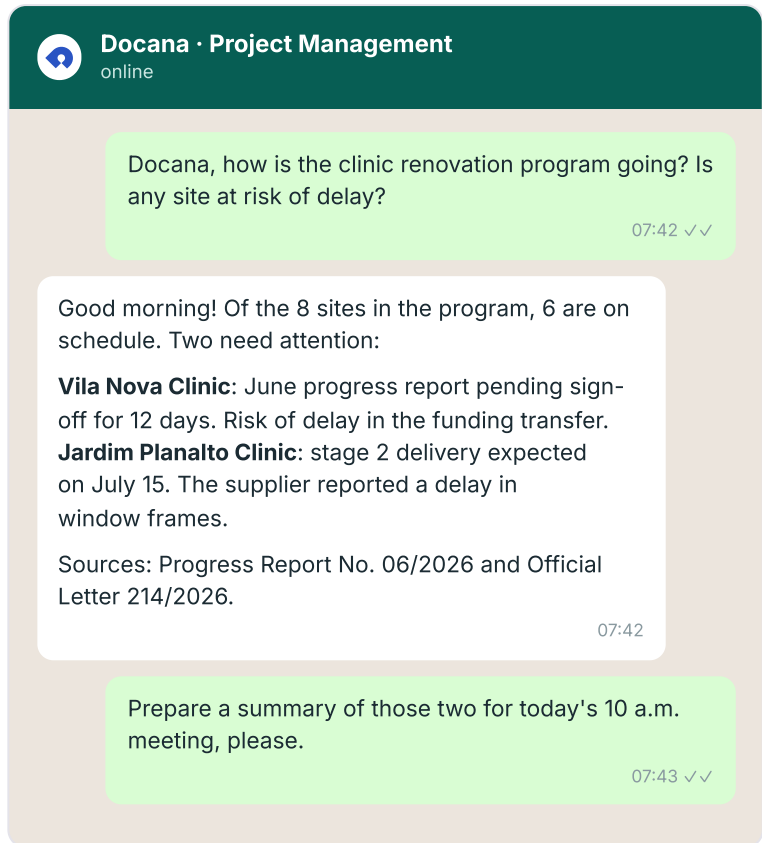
Docana · Project Management
online

Docana, how is the clinic renovation program going? Is any site at risk of delay?
07:42 ✓✓

Good morning! Of the 8 sites in the program, 6 are on schedule. Two need attention:

**Vila Nova Clinic**: June progress report pending sign-off for 12 days. Risk of delay in the funding transfer.
**Jardim Planalto Clinic**: stage 2 delivery expected on July 15. The supplier reported a delay in window frames.

Sources: Progress Report No. 06/2026 and Official Letter 214/2026.
07:42

Prepare a summary of those two for today's 10 a.m. meeting, please.
07:43 ✓✓